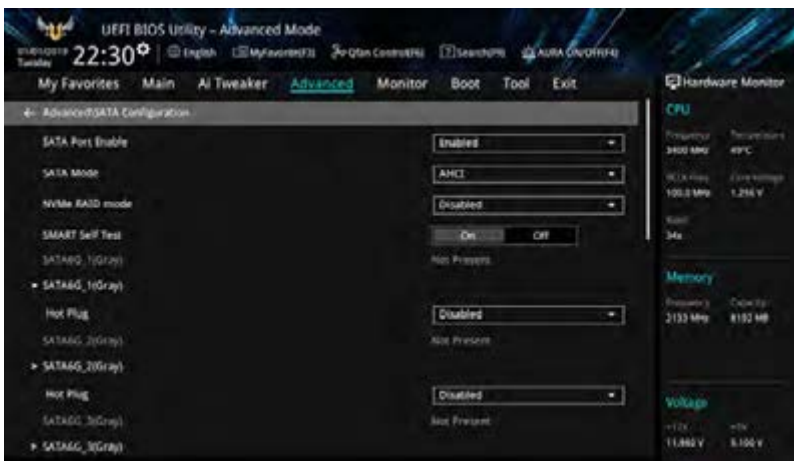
UEFI BIOS Utility – Advanced Mode

Tuesday 22:30 English MyFavorite(F3) Qfan Control(F6) Search(F9) AURA ON/OFF(F4)

My Favorites Main Ai Tweaker Advanced Monitor Boot Tool Exit

Hardware Monitor

← Advanced\SATA Configuration

SATA Port Enable Enabled

SATA Mode AHCI

NVMe RAID mode Disabled

SMART Self Test On Off

SATA6G_1(Gray) Not Present

► SATA6G_1(Gray)

Hot Plug Disabled

SATA6G_2(Gray) Not Present

► SATA6G_2(Gray)

Hot Plug Disabled

SATA6G_3(Gray) Not Present

► SATA6G_3(Gray)

CPU

Frequency 3400 MHz

Temperature 49°C

BCLK Freq 100.0 MHz

Core Voltage 1.216 V

Ratio 34x

Memory

Frequency 2133 MHz

Capacity 8192 MB

Voltage

+12V 11.882 V

+5V 5.100 V